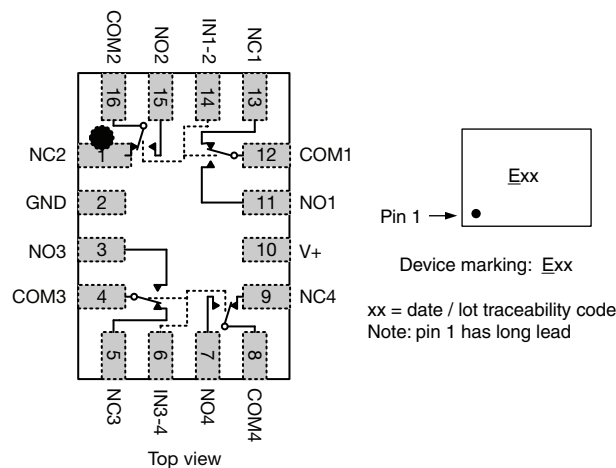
COM2
NO2
IN1-2
NC1

16
15
14
13

NC2
1
12
COM1

GND
2
11
NO1

NO3
3
10
V+

COM3
4
9
NC4

5
6
7
8

NC3
IN3-4
NO4
COM4

Top view

Exx

Pin 1

Device marking: Exx

xx = date / lot traceability code
Note: pin 1 has long lead